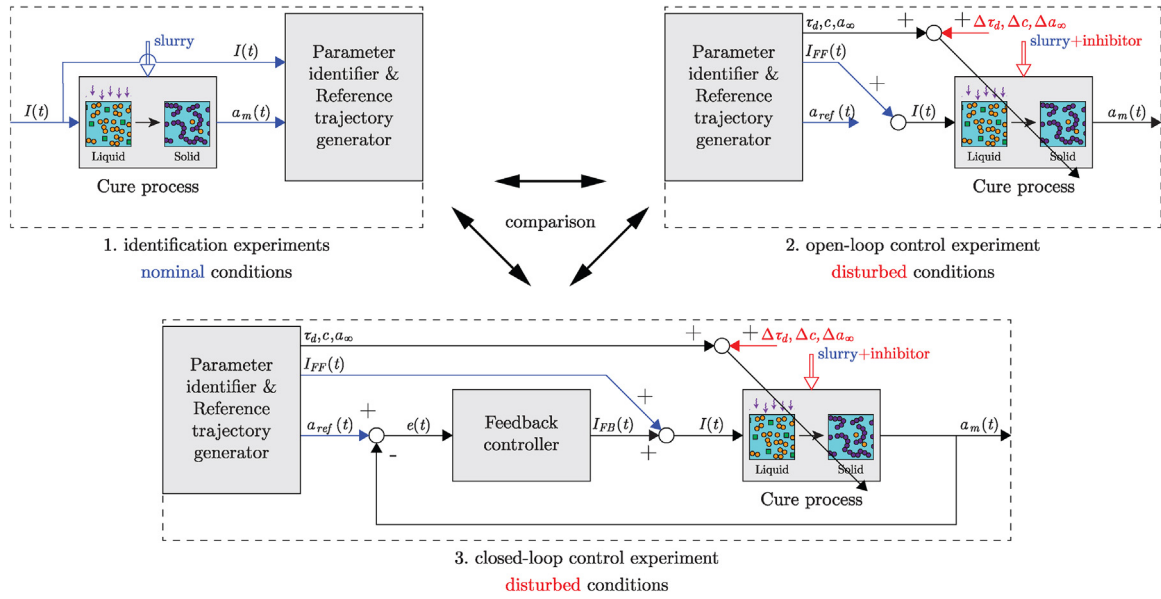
slurry

$I(t)$

$I(t)$

Parameter identifier & Reference trajectory generator

$a_m(t)$

Liquid

Solid

Cure process

1. identification experiments

nominal conditions

$\tau_d, c, a_\infty$

$+$

$+ \Delta\tau_d, \Delta c, \Delta a_\infty$

Parameter identifier & Reference trajectory generator

$I_{FF}(t)$

slurry+inhibitor

$+$

$a_{ref}(t)$

$I(t)$

$a_m(t)$

Liquid

Solid

Cure process

2. open-loop control experiment

disturbed conditions

comparison

$\tau_d, c, a_\infty$

$+$

$+ \Delta\tau_d, \Delta c, \Delta a_\infty$

Parameter identifier & Reference trajectory generator

$I_{FF}(t)$

slurry+inhibitor

$+$

$+$

$a_{ref}(t)$

$e(t)$

Feedback controller

$I_{FB}(t)$

$I(t)$

$a_m(t)$

-

$+$

Liquid

Solid

Cure process

3. closed-loop control experiment

disturbed conditions